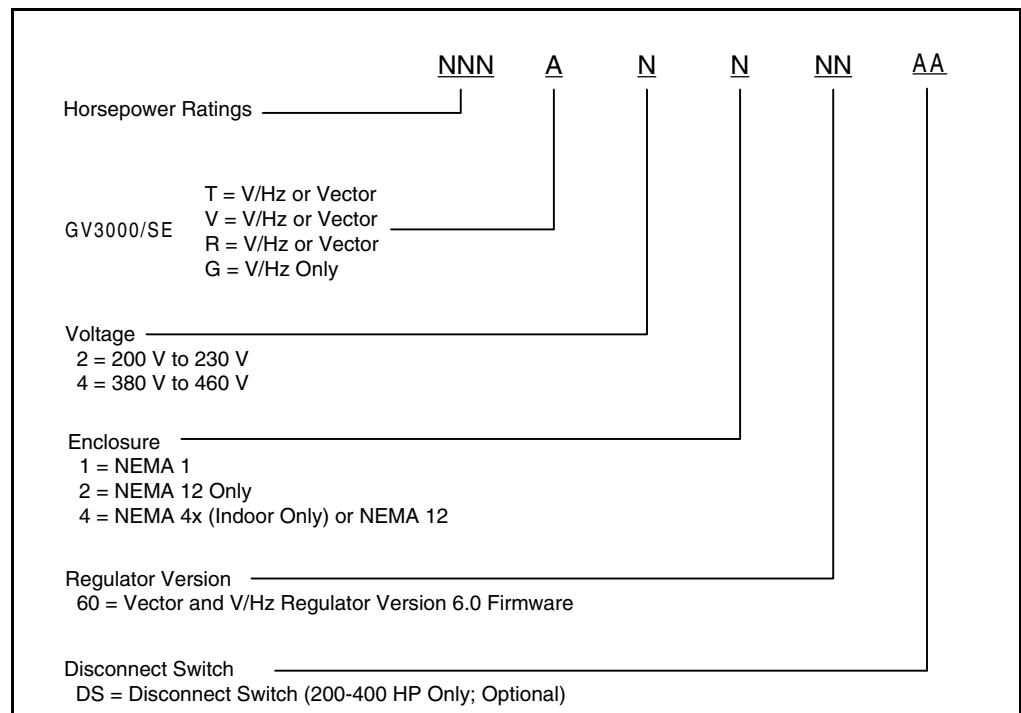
NNN A N N NN AA

Horsepower Ratings

GV3000/SE
T = V/Hz or Vector
V = V/Hz or Vector
R = V/Hz or Vector
G = V/Hz Only

Voltage
2 = 200 V to 230 V
4 = 380 V to 460 V

Enclosure
1 = NEMA 1
2 = NEMA 12 Only
4 = NEMA 4x (Indoor Only) or NEMA 12

Regulator Version
60 = Vector and V/Hz Regulator Version 6.0 Firmware

Disconnect Switch
DS = Disconnect Switch (200-400 HP Only; Optional)